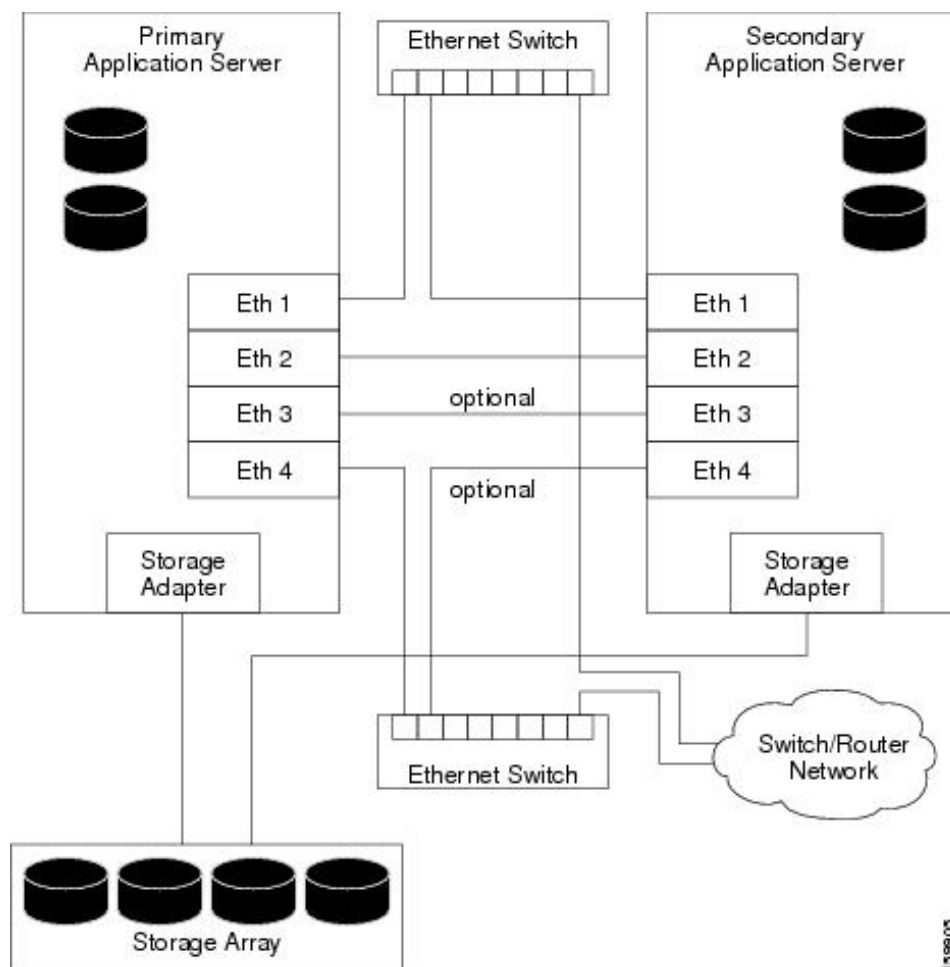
Primary Application Server

Ethernet Switch

Secondary Application Server

Eth 1
Eth 2
Eth 3
Eth 4

Eth 1
Eth 2
Eth 3
Eth 4

optional

optional

Storage Adapter

Storage Adapter

Ethernet Switch

Switch/Router Network

Storage Array

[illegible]